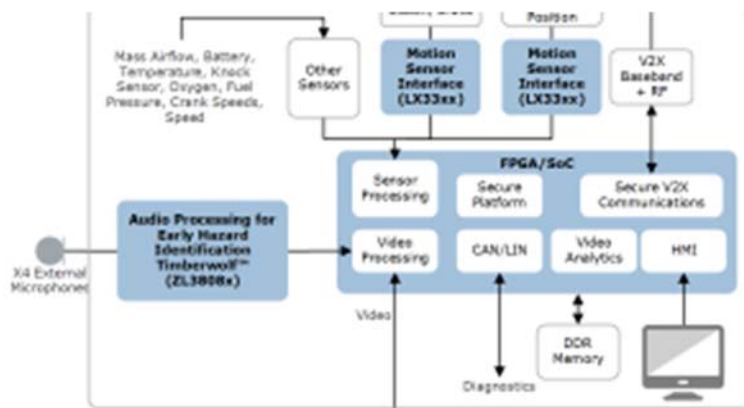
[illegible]

Position

Mass Airflow, Battery, Temperature, Knock Sensor, Oxygen, Fuel Pressure, Crank Speeds, Speed

Other Sensors

Motion Sensor Interface (LX33xx)

Motion Sensor Interface (LX33xx)

V2X Baseband + RF

FPGA/SoC

Sensor Processing

Secure Platform

Secure V2X Communications

Audio Processing for Early Hazard Identification Timberwolf™ (ZL3808x)

Video Processing

CAN/LIN

Video Analytics

HMI

X4 External Microphones

Video

DDR Memory

Diagnostics